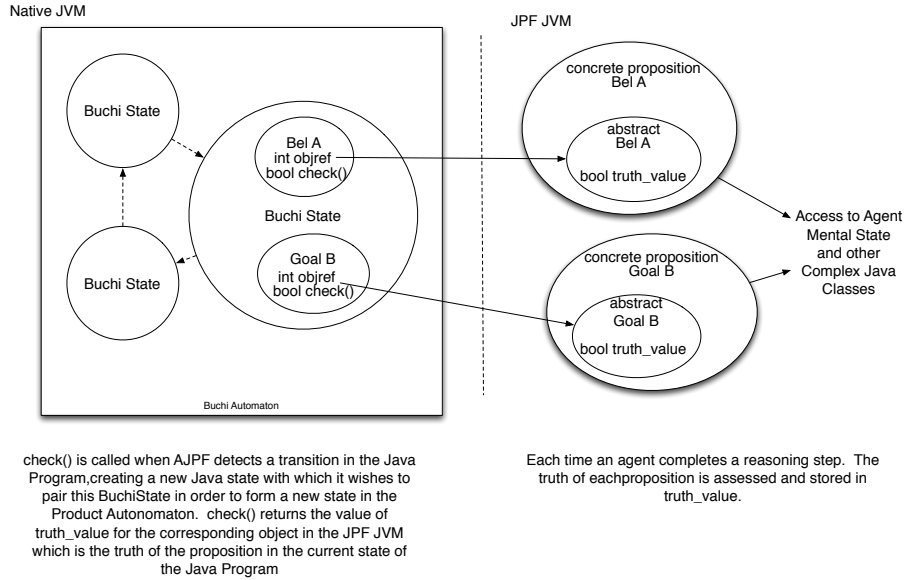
Native JVM

Buchi State

Buchi State

Bel A
int objref
bool check()

Buchi State

Goal B
int objref
bool check()

Buchi State

Buchi Automaton

JPF JVM

concrete proposition
Bel A

abstract
Bel A

bool truth_value

concrete proposition
Goal B

abstract
Goal B

bool truth_value

Access to Agent Mental State and other Complex Java Classes

check() is called when AJPF detects a transition in the Java Program,creating a new Java state with which it wishes to pair this BuchiState in order to form a new state in the Product Autonomaton. check() returns the value of truth_value for the corresponding object in the JPF JVM which is the truth of the proposition in the current state of the Java Program

Each time an agent completes a reasoning step. The truth of eachproposition is assessed and stored in truth_value.